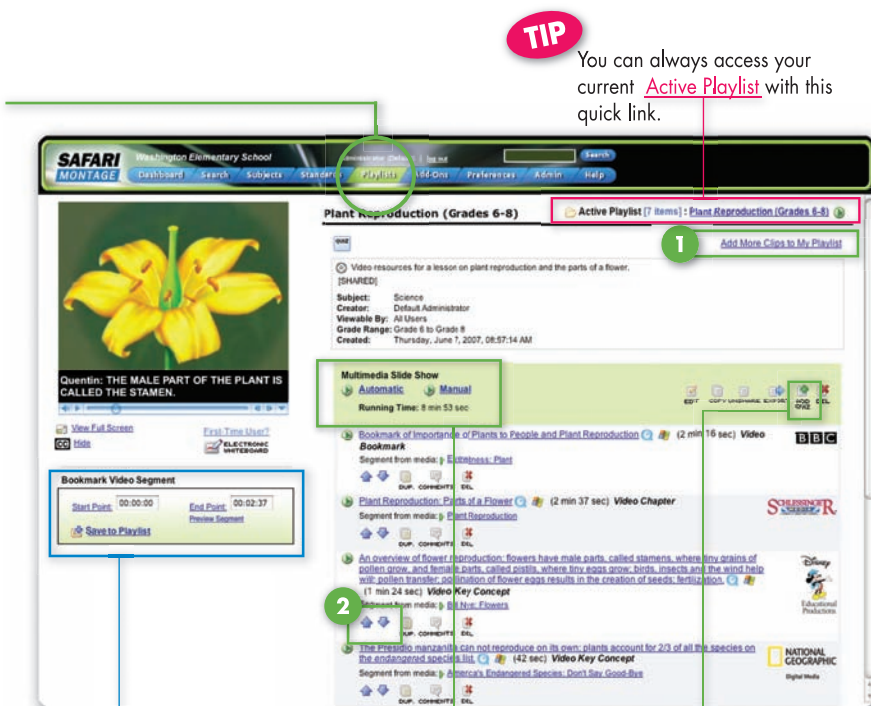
TIP

You can always access your current Active Playlist with this quick link.

SAFARI MONTAGE

Washington Elementary School

Dashboard Search Subjects Standards Playlists Add-Ons Preferences Admin Help

Search

Plant Reproduction (Grades 6-8)

Active Playlist [7 items] : Plant Reproduction (Grades 6-8)

1

Add More Clips to My Playlist

Video resources for a lesson on plant reproduction and the parts of a flower. [SHARED]

Subject: Science
Creator: Default Administrator
Viewable By: All Users
Grade Range: Grade 6 to Grade 8
Created: Thursday, June 7, 2007, 08:57:14 AM

Quentin: THE MALE PART OF THE PLANT IS CALLED THE STAMEN.

View Full Screen
First-Time User?
Hide
ELECTRONIC WHITEBOARD

Bookmark Video Segment
Start Point: 00:00:00
End Point: 00:02:37
Preview Segment
Save to Playlist

Multimedia Slide Show
Automatic
Manual
Running Time: 8 min 53 sec

EDIT COPY UNSHARE EXPORT ADD QUIZ DEL

Bookmark of Importance of Plants to People and Plant Reproduction (2 min 16 sec) Video Bookmark
Segment from media: Ecosystems: Plant
DUP. COMMENTS DEL.

BBC

Plant Reproduction: Parts of a Flower (2 min 37 sec) Video Chapter
Segment from media: Plant Reproduction
DUP. COMMENTS DEL.

SCHLESSINGER

An overview of flower reproduction: flowers have male parts, called stamens, where tiny grains of pollen grow, and female parts, called pistils, where tiny eggs grow; birds, insects and the wind help with pollen transfer; pollination of flower eggs results in the creation of seeds; fertilization. (1 min 24 sec) Video Key Concept
Segment from media: Bill Nye: Flowers
DUP. COMMENTS DEL.

2

Disney Educational Productions

The Presidio manzanita can not reproduce on its own; plants account for 2/3 of all the species on the endangered species list. (42 sec) Video Key Concept
Segment from media: America's Endangered Species: Don't Say Good-Bye
DUP. COMMENTS DEL.

NATIONAL GEOGRAPHIC
Digital Media